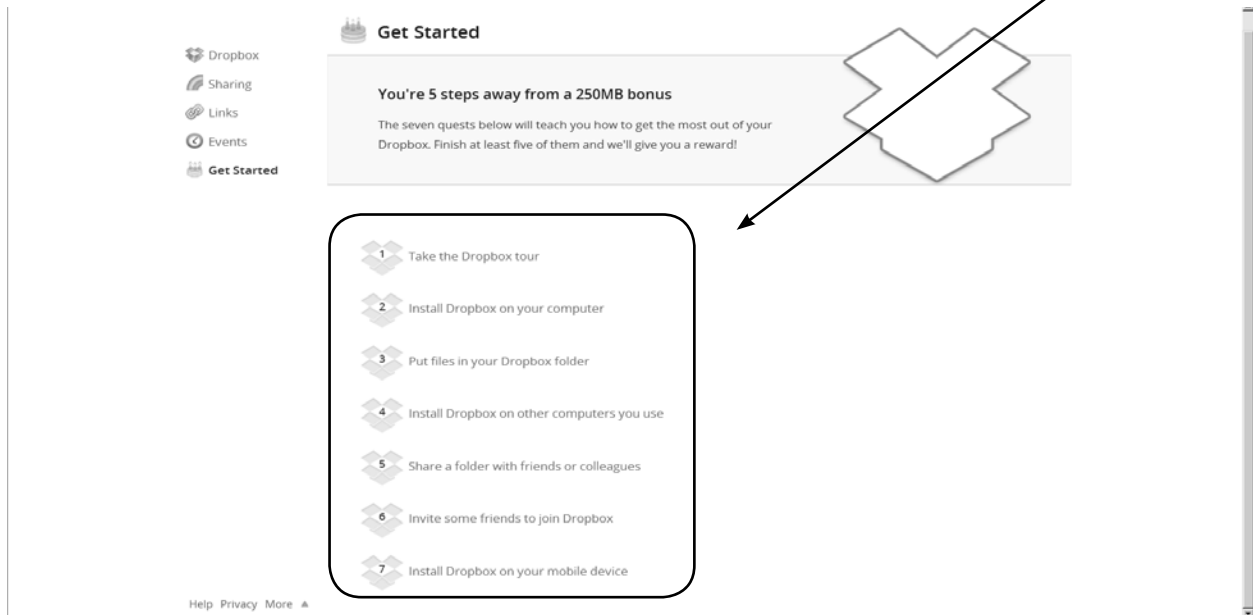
Dropbox
Sharing
Links
Events
Get Started

Get Started

You're 5 steps away from a 250MB bonus

The seven quests below will teach you how to get the most out of your Dropbox. Finish at least five of them and we'll give you a reward!

1 Take the Dropbox tour

2 Install Dropbox on your computer

3 Put files in your Dropbox folder

4 Install Dropbox on other computers you use

5 Share a folder with friends or colleagues

6 Invite some friends to join Dropbox

7 Install Dropbox on your mobile device

Help Privacy More ▲